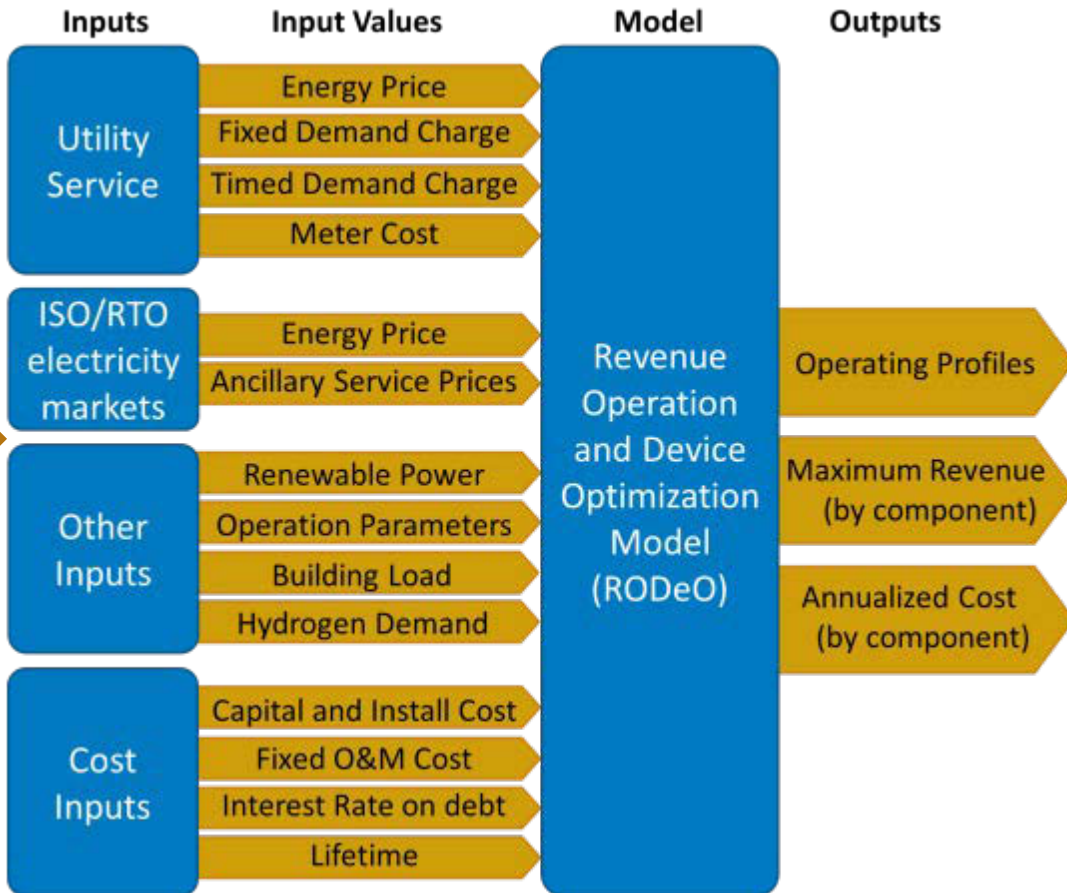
Inputs
Input Values
Model
Outputs

Utility Service
Energy Price
Fixed Demand Charge
Timed Demand Charge
Meter Cost

ISO/RTO electricity markets
Energy Price
Ancillary Service Prices

Other Inputs
Renewable Power
Operation Parameters
Building Load
Hydrogen Demand

Cost Inputs
Capital and Install Cost
Fixed O&M Cost
Interest Rate on debt
Lifetime

Revenue Operation and Device Optimization Model (RODeO)

Operating Profiles
Maximum Revenue (by component)
Annualized Cost (by component)